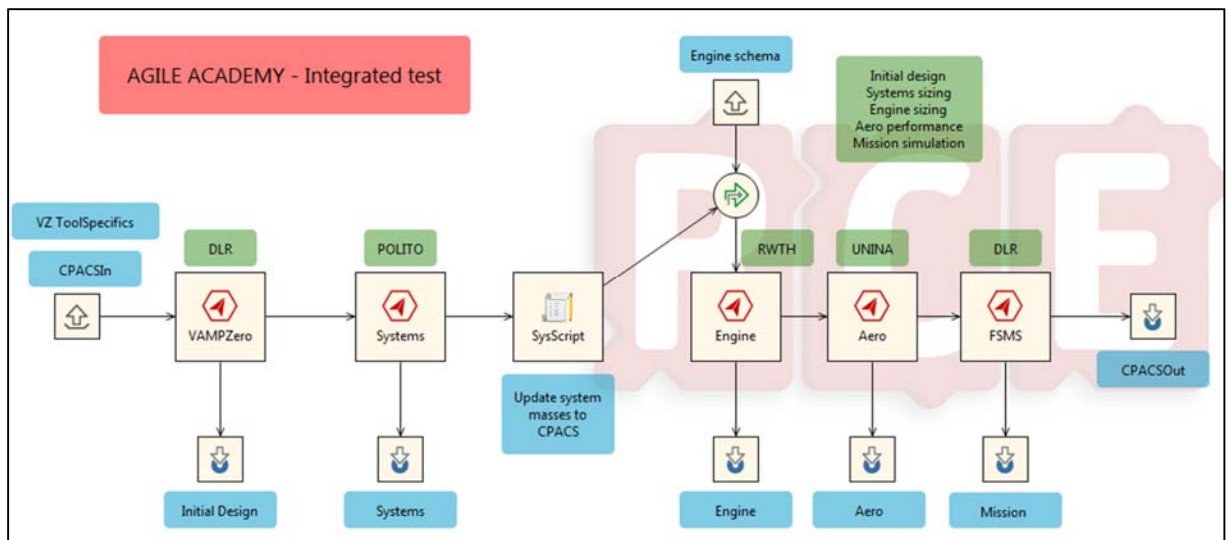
AGILE ACADEMY - Integrated test

Engine schema

Initial design
Systems sizing
Engine sizing
Aero performance
Mission simulation

VZ ToolSpecifics

CPACSIn

DLR

VAMPZero

POLITO

Systems

SysScript

Update system masses to CPACS

RWTH

Engine

UNINA

Aero

DLR

FSMS

CPACSOut

Initial Design

Systems

Engine

Aero

Mission

RCE